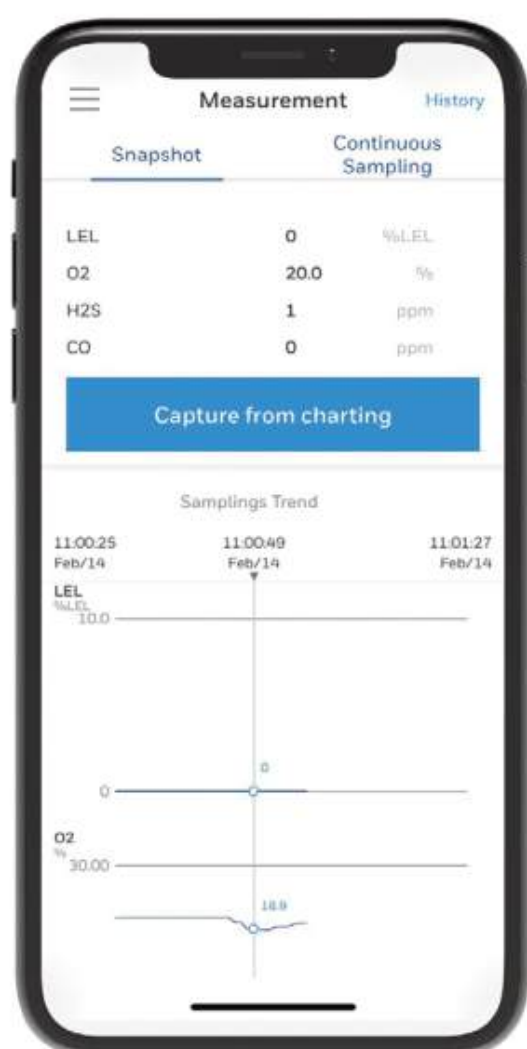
Measurement History

Snapshot Continuous Sampling

| | | |
|---|---|---|
| LEL | 0 | %LEL |
| O2 | 20.0 | % |
| H2S | 1 | ppm |
| CO | 0 | ppm |

Capture from charting

Samplings Trend

11:00:25 Feb/14
11:00:49 Feb/14
11:01:27 Feb/14

LEL
%LEL
10.0

0

0

O2
%
30.00

18.9